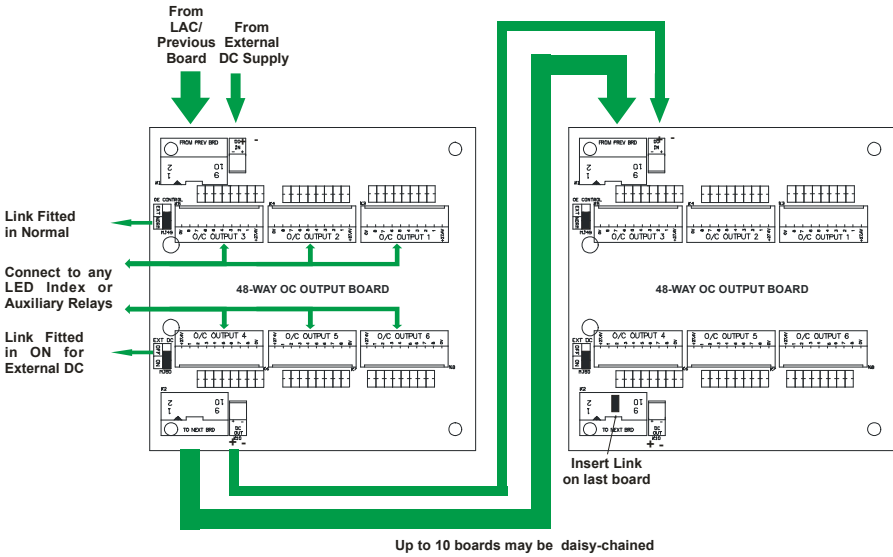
From LAC/ Previous Board

From External DC Supply

FROM PREV BRD

2 1

10 9

OC CONTROL

O/C OUTPUT 3

O/C OUTPUT 2

O/C OUTPUT 1

48-WAY OC OUTPUT BOARD

O/C OUTPUT 4

O/C OUTPUT 5

O/C OUTPUT 6

EXT DC

2 1

10 9

TO NEXT BRD

DC OUT

+ -

Link Fitted in Normal

Connect to any LED Index or Auxiliary Relays

Link Fitted in ON for External DC

FROM PREV BRD

2 1

10 9

OC CONTROL

O/C OUTPUT 3

O/C OUTPUT 2

O/C OUTPUT 1

48-WAY OC OUTPUT BOARD

O/C OUTPUT 4

O/C OUTPUT 5

O/C OUTPUT 6

EXT DC

2 1

10 9

TO NEXT BRD

DC OUT

+ -

Insert Link on last board

Up to 10 boards may be daisy-chained